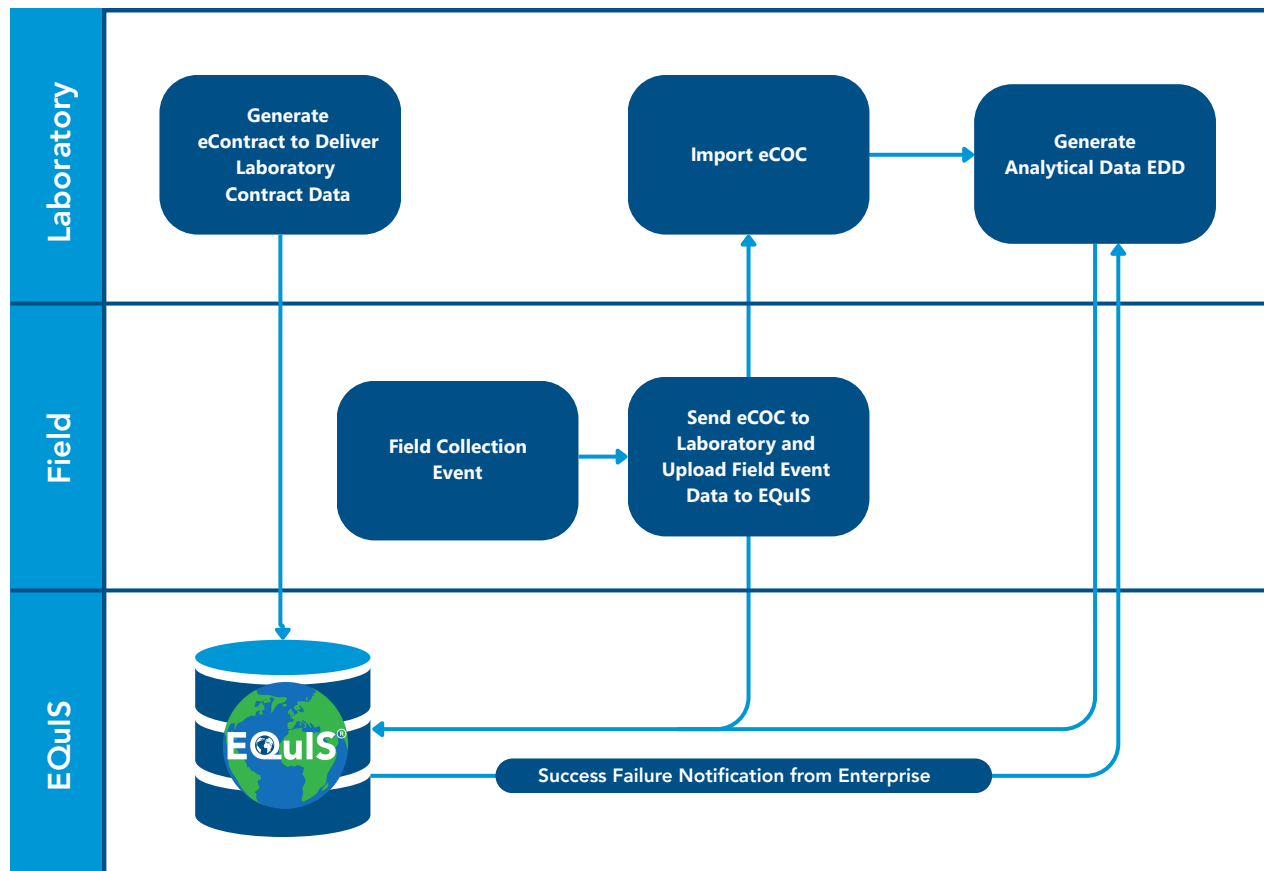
Laboratory

Generate eContract to Deliver Laboratory Contract Data

Import eCOC

Generate Analytical Data EDD

Field

Field Collection Event

Send eCOC to Laboratory and Upload Field Event Data to EQuIS

EQuIS

EQuIS®

Success Failure Notification from Enterprise